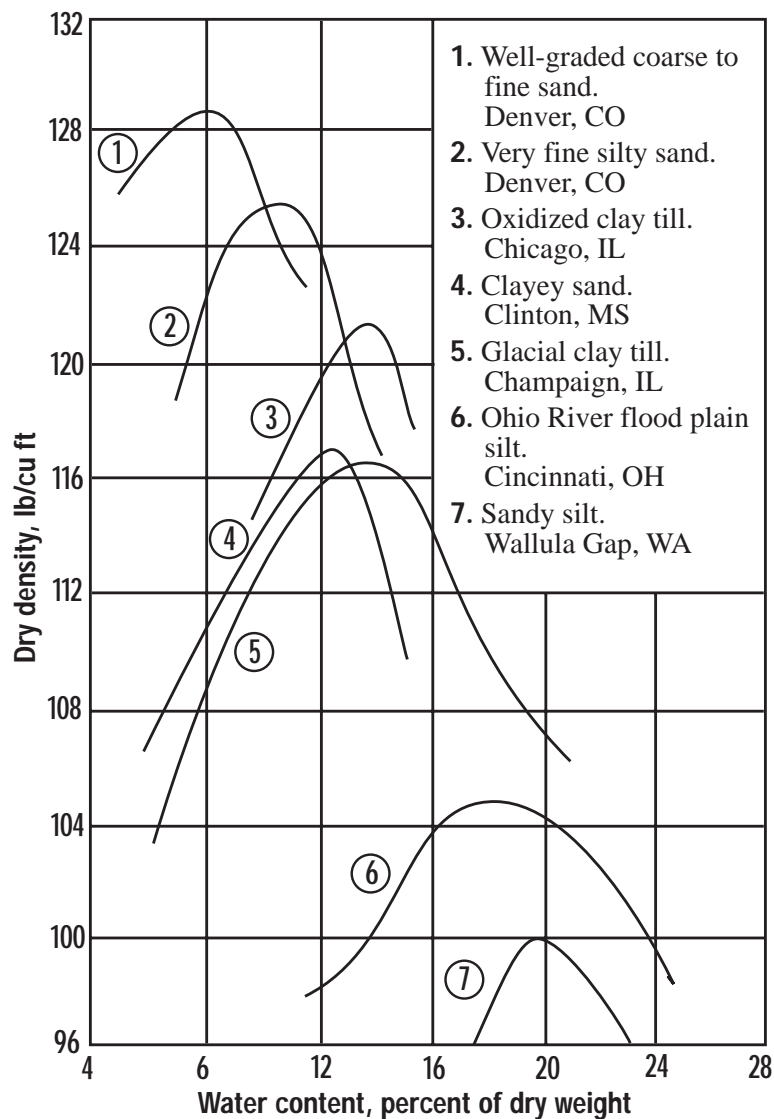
132
128
124
120
116
112
108
104
100
96

Dry density, lb/cu ft

1. Well-graded coarse to fine sand. Denver, CO
2. Very fine silty sand. Denver, CO
3. Oxidized clay till. Chicago, IL
4. Clayey sand. Clinton, MS
5. Glacial clay till. Champaign, IL
6. Ohio River flood plain silt. Cincinnati, OH
7. Sandy silt. Wallula Gap, WA

1
2
3
4
5
6
7

4 6 12 16 20 24 28
Water content, percent of dry weight